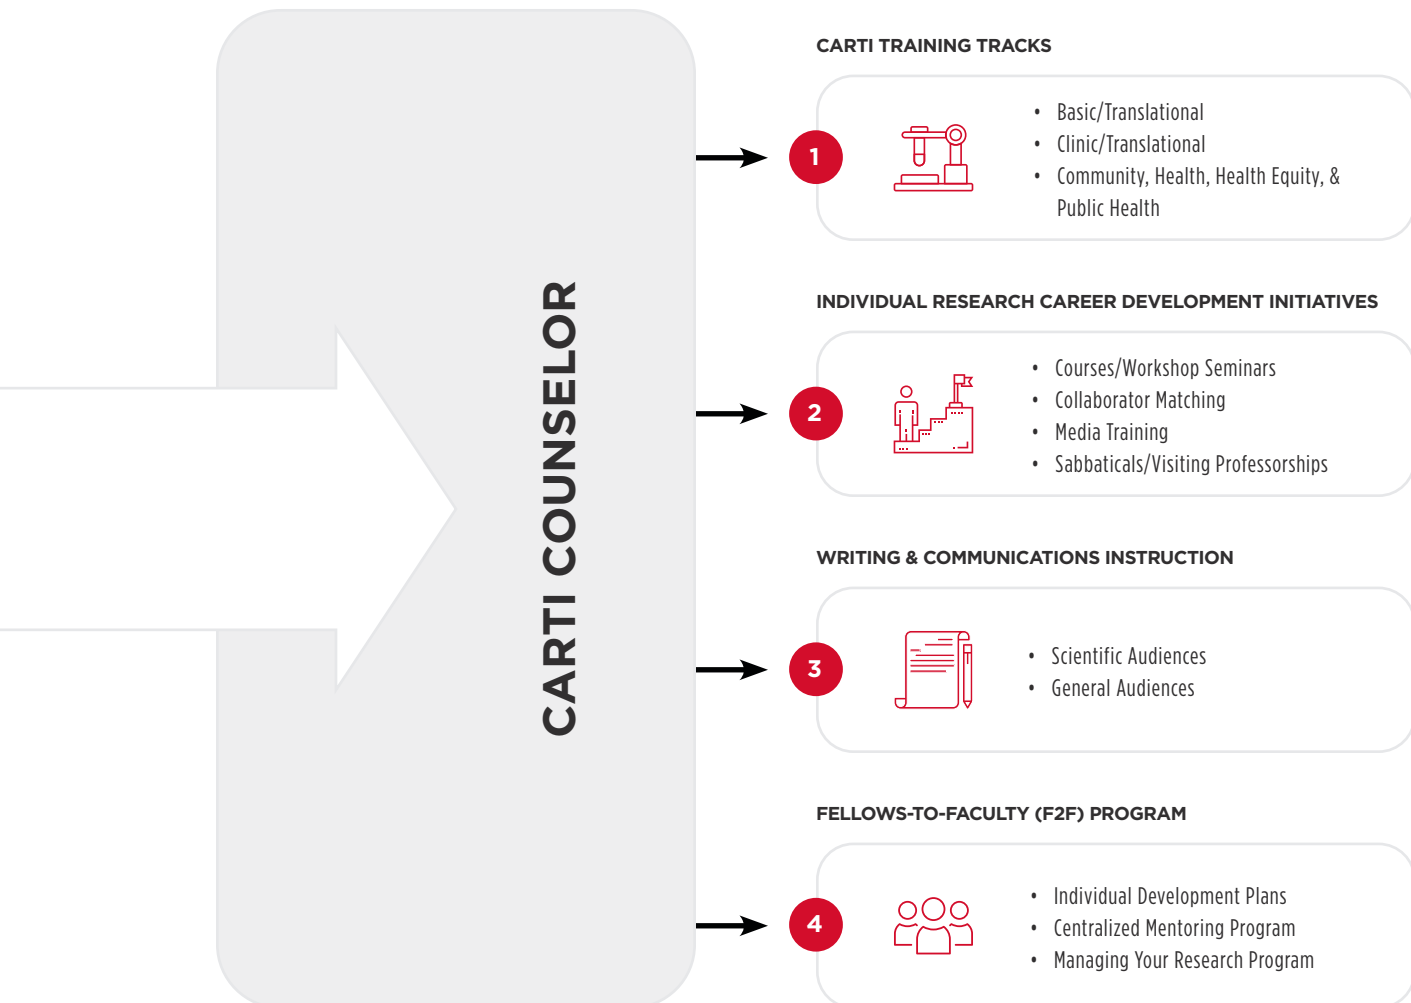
CARTI COUNSELOR

CARTI TRAINING TRACKS

1

- Basic/Translational
- Clinic/Translational
- Community, Health, Health Equity, & Public Health

INDIVIDUAL RESEARCH CAREER DEVELOPMENT INITIATIVES

2

- Courses/Workshop Seminars
- Collaborator Matching
- Media Training
- Sabbaticals/Visiting Professorships

WRITING & COMMUNICATIONS INSTRUCTION

3

- Scientific Audiences
- General Audiences

FELLOWS-TO-FACULTY (F2F) PROGRAM

4

- Individual Development Plans
- Centralized Mentoring Program
- Managing Your Research Program